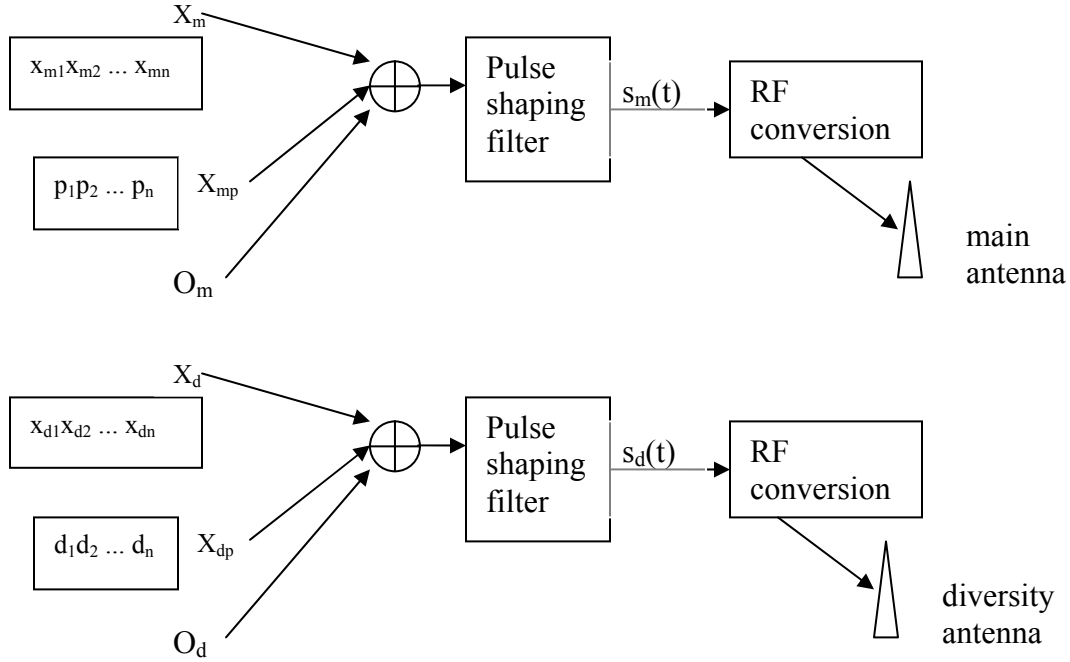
$X_m$

$x_{m1}x_{m2} \ldots x_{mn}$

$p_1p_2 \ldots p_n$

$X_{mp}$

$O_m$

Pulse shaping filter

$s_m(t)$

RF conversion

main antenna

$X_d$

$x_{d1}x_{d2} \ldots x_{dn}$

$d_1d_2 \ldots d_n$

$X_{dp}$

$O_d$

Pulse shaping filter

$s_d(t)$

RF conversion

diversity antenna